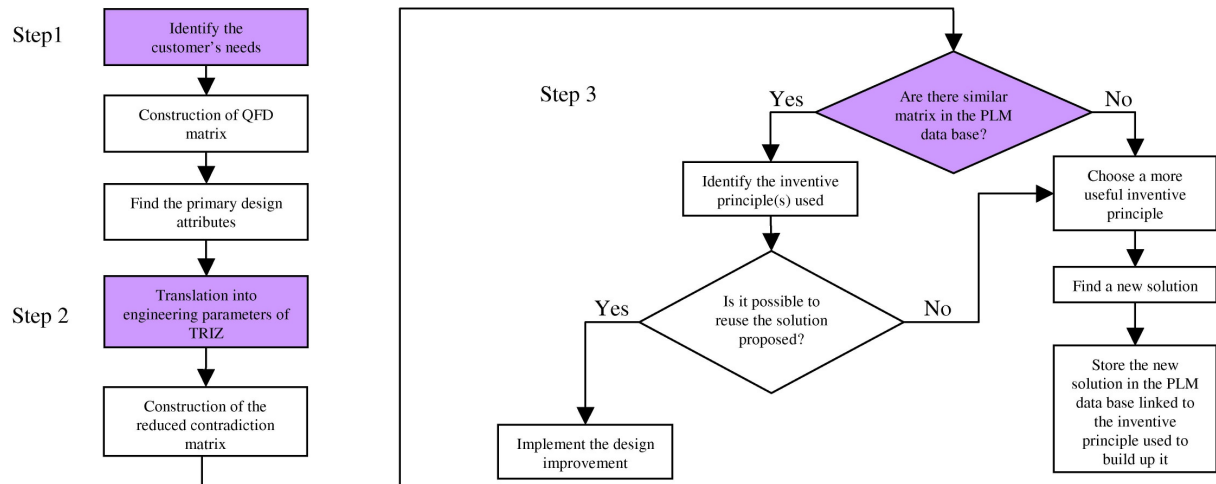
Step1

Identify the customer's needs

Construction of QFD matrix

Find the primary design attributes

Step 2

Translation into engineering parameters of TRIZ

Construction of the reduced contradiction matrix

Step 3

Are there similar matrix in the PLM data base?

Yes

No

Identify the inventive principle(s) used

Choose a more useful inventive principle

Is it possible to reuse the solution proposed?

Yes

No

Find a new solution

Implement the design improvement

Store the new solution in the PLM data base linked to the inventive principle used to build up it